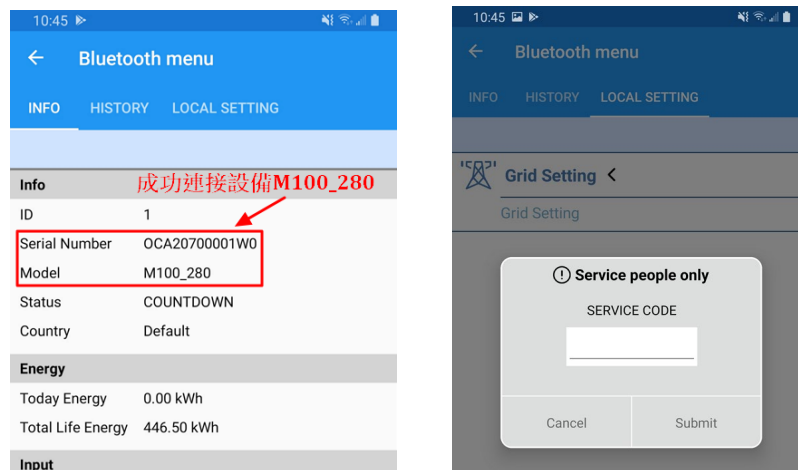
10:45

Bluetooth menu

INFO HISTORY LOCAL SETTING

Info

成功連接設備M100_280

| | |
|---|---|
| ID | 1 |
| Serial Number | OCA20700001W0 |
| Model | M100_280 |
| Status | COUNTDOWN |
| Country | Default |

Energy

| | |
|---|---|
| Today Energy | 0.00 kWh |
| Total Life Energy | 446.50 kWh |

Input

10:45

Bluetooth menu

INFO HISTORY LOCAL SETTING

Grid Setting <

Grid Setting

Service people only

SERVICE CODE

Cancel Submit